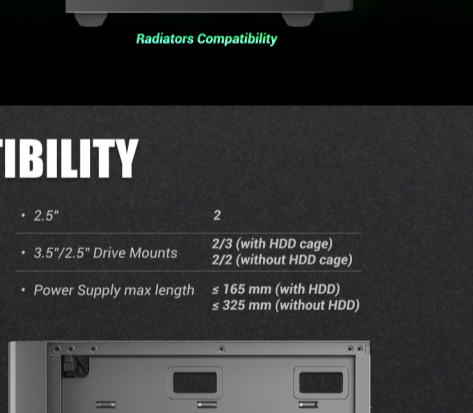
Radiators Compatibility

TIBILITY

| | |
|---|---|
| • 2.5" | 2 |
| • 3.5"/2.5" Drive Mounts | 2/3 (with HDD cage)<br>2/2 (without HDD cage) |
| • Power Supply max length | ≤ 165 mm (with HDD)<br>≤ 325 mm (without HDD) |